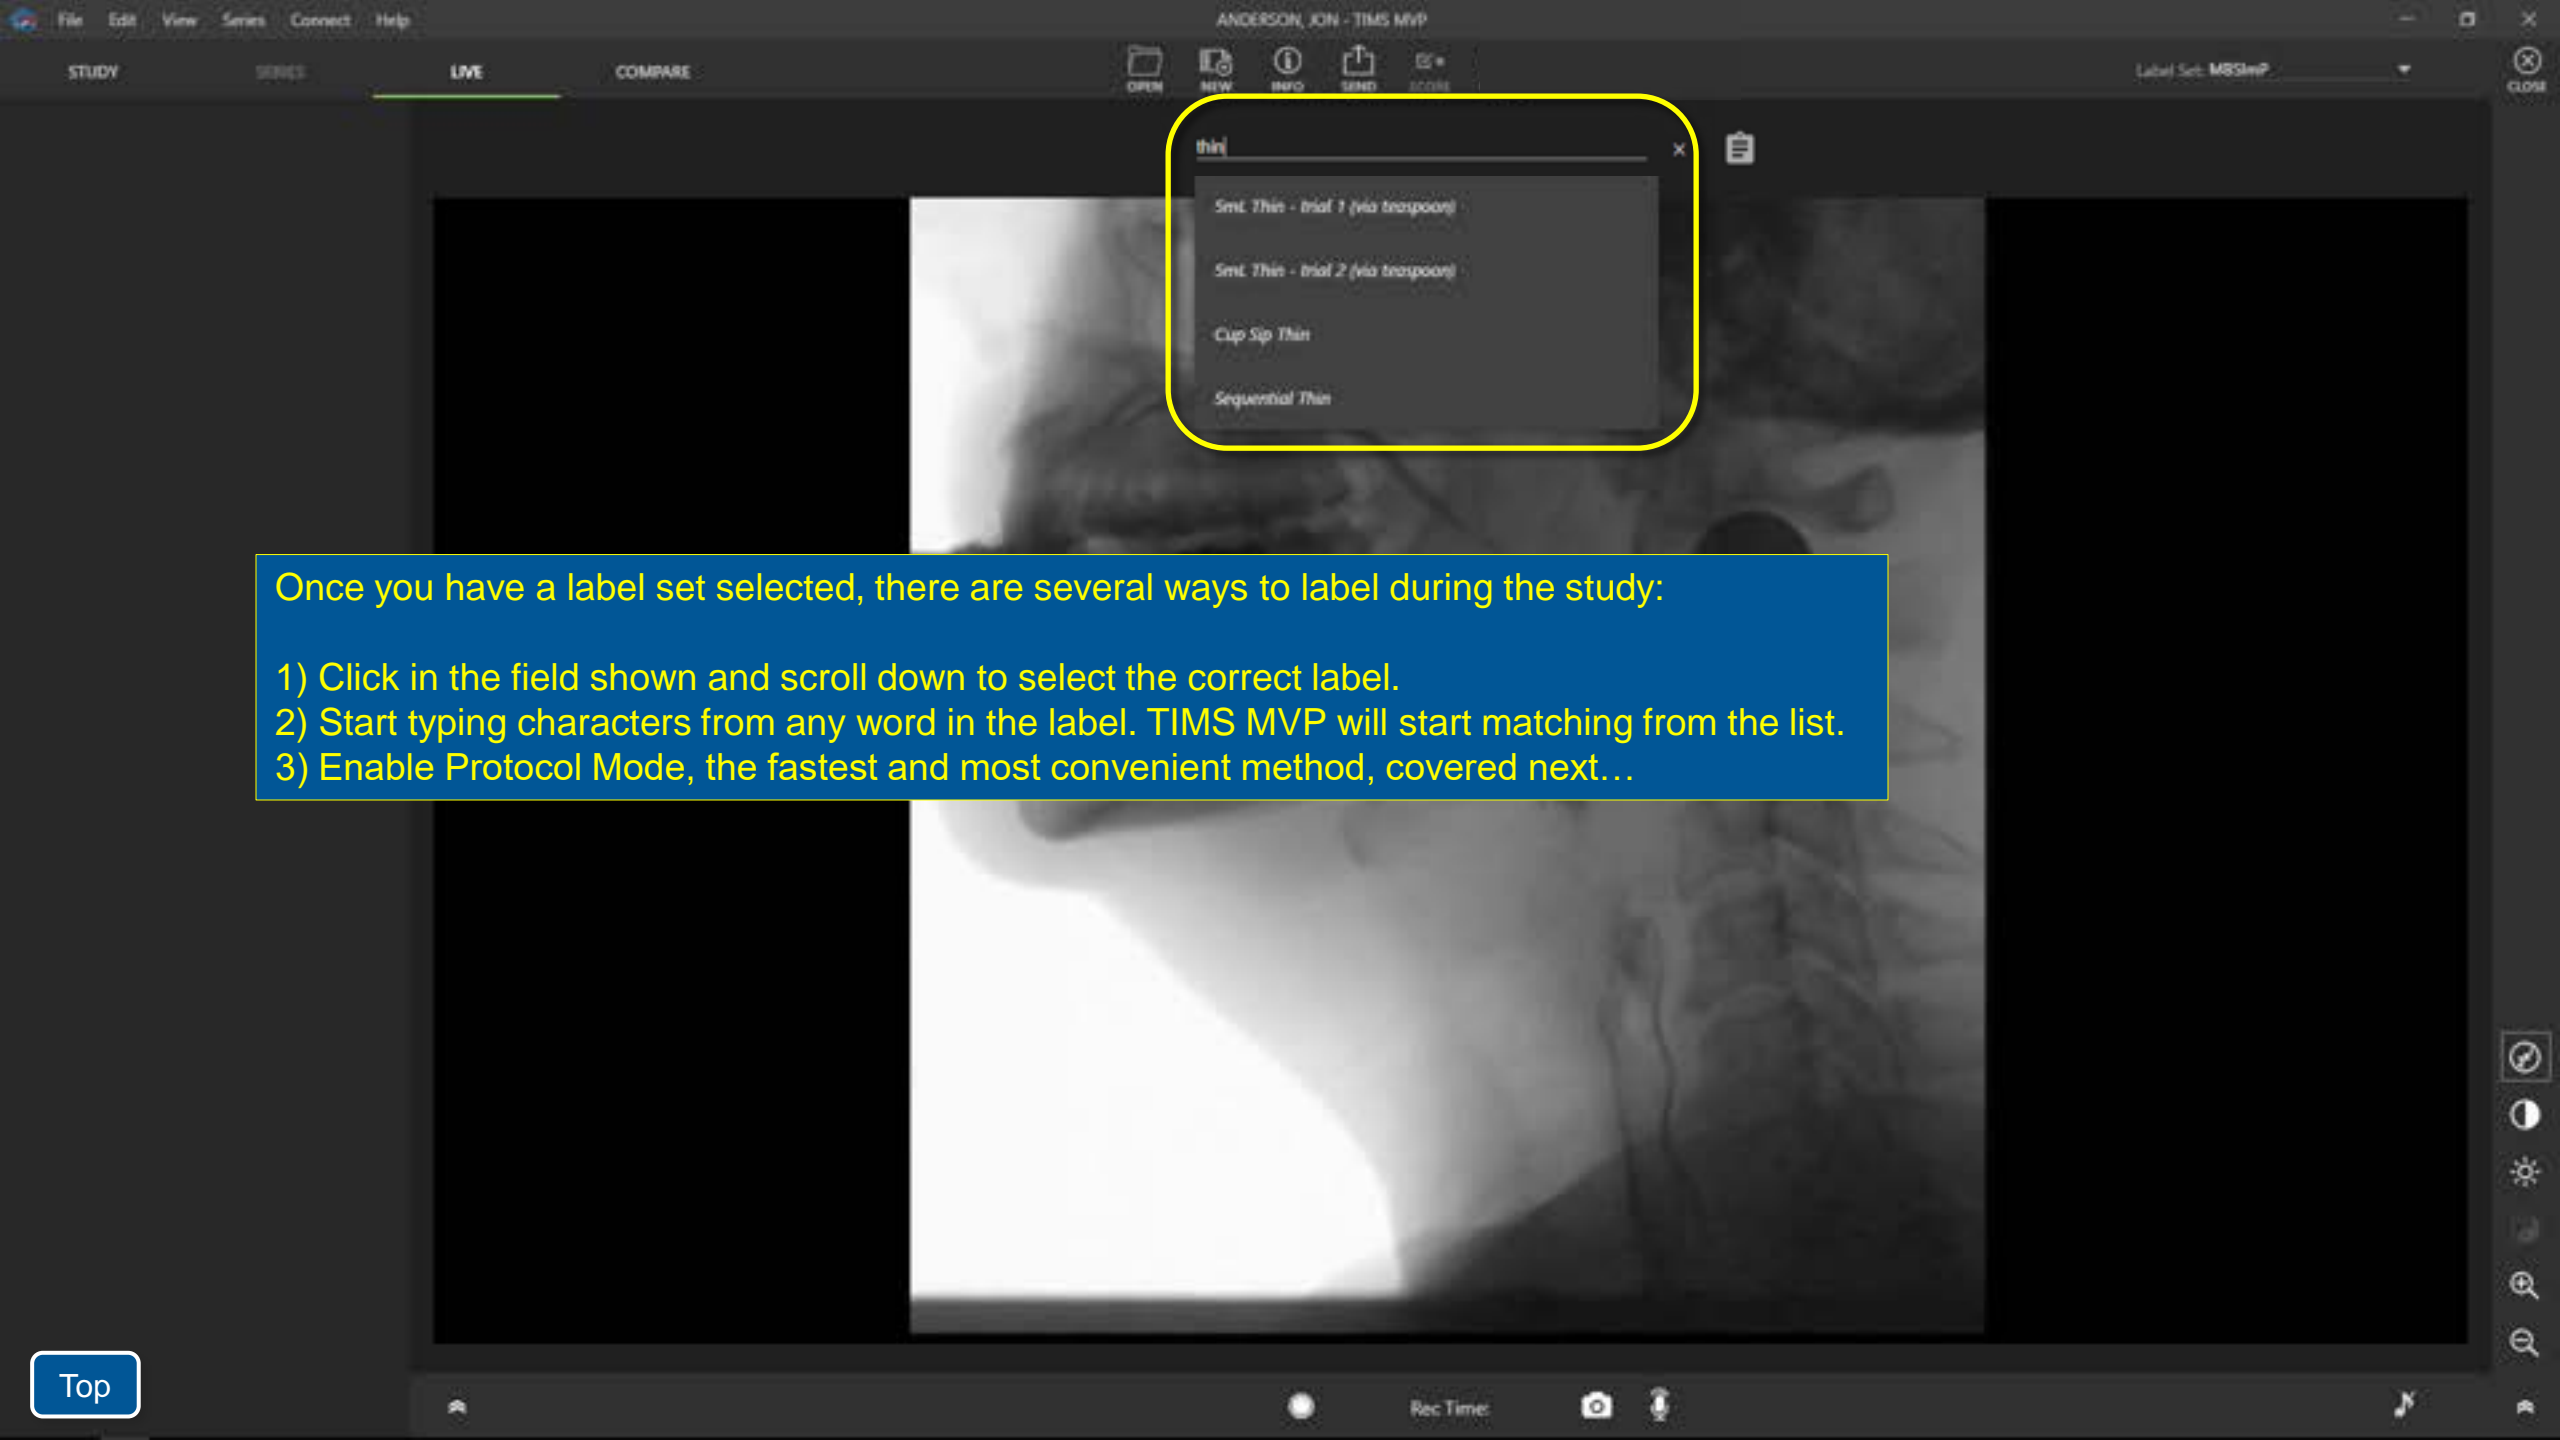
File Edit View Series Connect Help

ANDERSON, JON - TIMS MVP

STUDY SERIES LIVE COMPARE

OPEN NEW INFO SEND SCORE

Label Set: MBSImP

CLOSE

thin

Sml. Thin - trial 1 (via teaspoon)

Sml. Thin - trial 2 (via teaspoon)

Cup Sip Thin

Sequential Thin

Once you have a label set selected, there are several ways to label during the study:

1) Click in the field shown and scroll down to select the correct label.
2) Start typing characters from any word in the label. TIMS MVP will start matching from the list.
3) Enable Protocol Mode, the fastest and most convenient method, covered next…

Top

Rec Time: